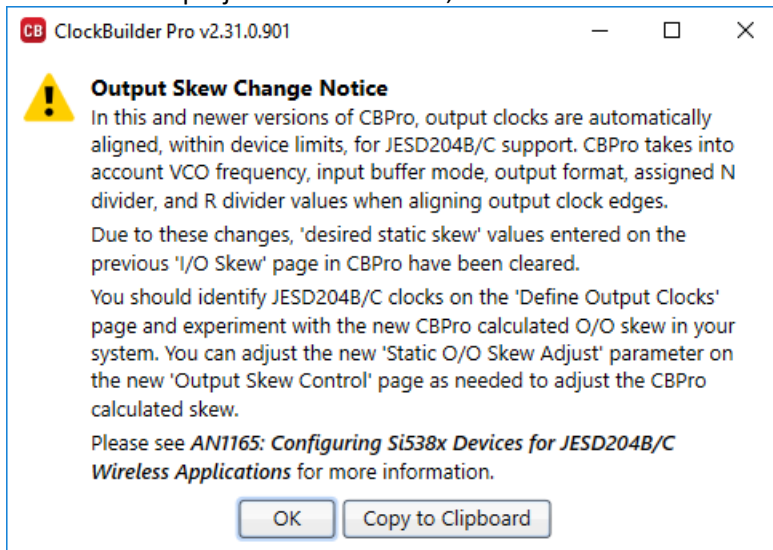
CB ClockBuilder Pro v2.31.0.901

Output Skew Change Notice

In this and newer versions of CBPro, output clocks are automatically aligned, within device limits, for JESD204B/C support. CBPro takes into account VCO frequency, input buffer mode, output format, assigned N divider, and R divider values when aligning output clock edges.

Due to these changes, 'desired static skew' values entered on the previous 'I/O Skew' page in CBPro have been cleared.

You should identify JESD204B/C clocks on the 'Define Output Clocks' page and experiment with the new CBPro calculated O/O skew in your system. You can adjust the new 'Static O/O Skew Adjust' parameter on the new 'Output Skew Control' page as needed to adjust the CBPro calculated skew.

Please see ***AN1165: Configuring Si538x Devices for JESD204B/C Wireless Applications*** for more information.

OK

Copy to Clipboard